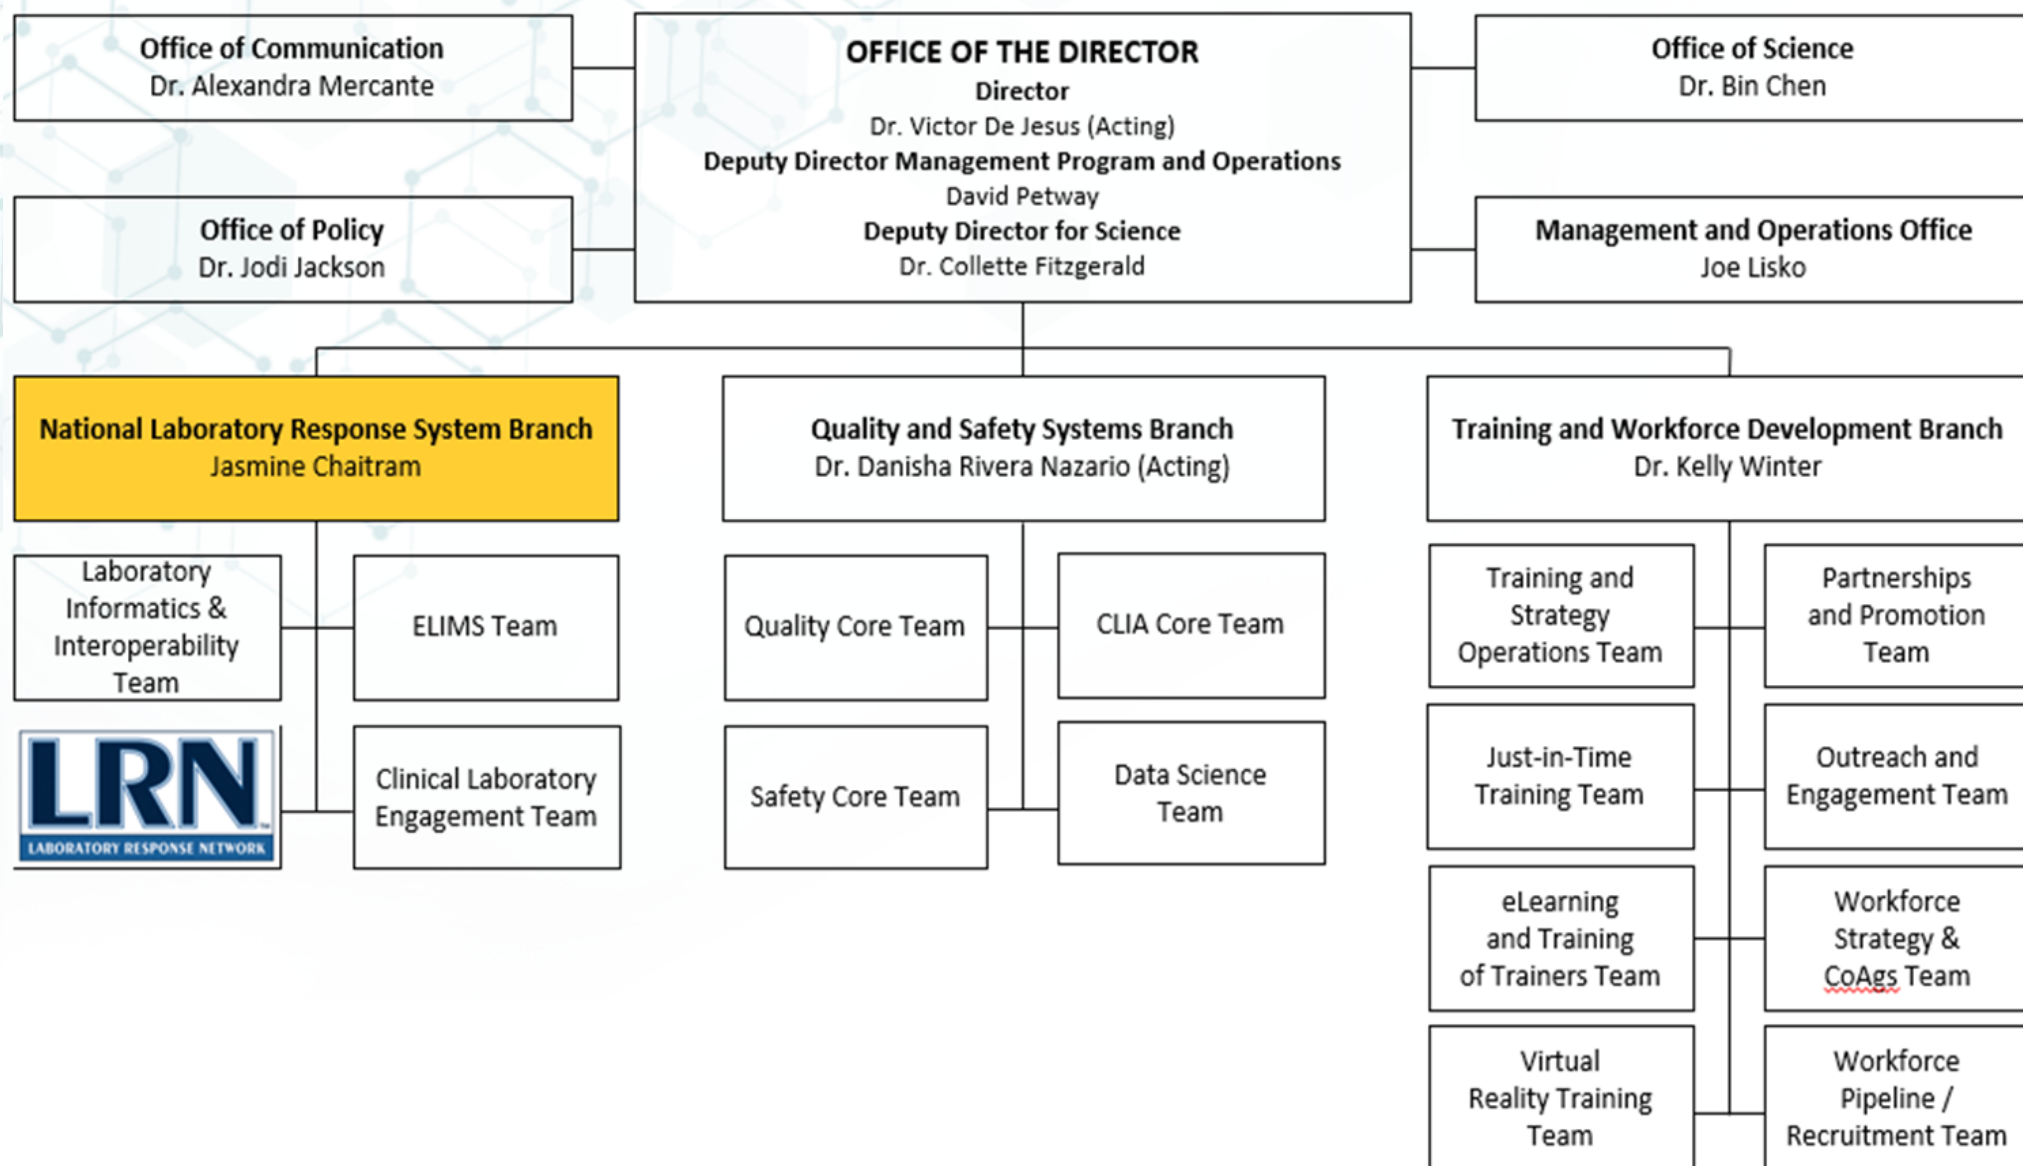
Office of Communication
Dr. Alexandra Mercante

OFFICE OF THE DIRECTOR
Director
Dr. Victor De Jesus (Acting)
Deputy Director Management Program and Operations
David Petway
Deputy Director for Science
Dr. Collette Fitzgerald

Office of Science
Dr. Bin Chen

Office of Policy
Dr. Jodi Jackson

Management and Operations Office
Joe Lisko

National Laboratory Response System Branch
Jasmine Chaitram

Laboratory Informatics & Interoperability Team

ELIMS Team

LRN
LABORATORY RESPONSE NETWORK

Clinical Laboratory Engagement Team

Quality and Safety Systems Branch
Dr. Danisha Rivera Nazario (Acting)

Quality Core Team

CLIA Core Team

Safety Core Team

Data Science Team

Training and Workforce Development Branch
Dr. Kelly Winter

Training and Strategy Operations Team

Partnerships and Promotion Team

Just-in-Time Training Team

Outreach and Engagement Team

eLearning and Training of Trainers Team

Workforce Strategy & CoAgs Team

Virtual Reality Training Team

Workforce Pipeline / Recruitment Team